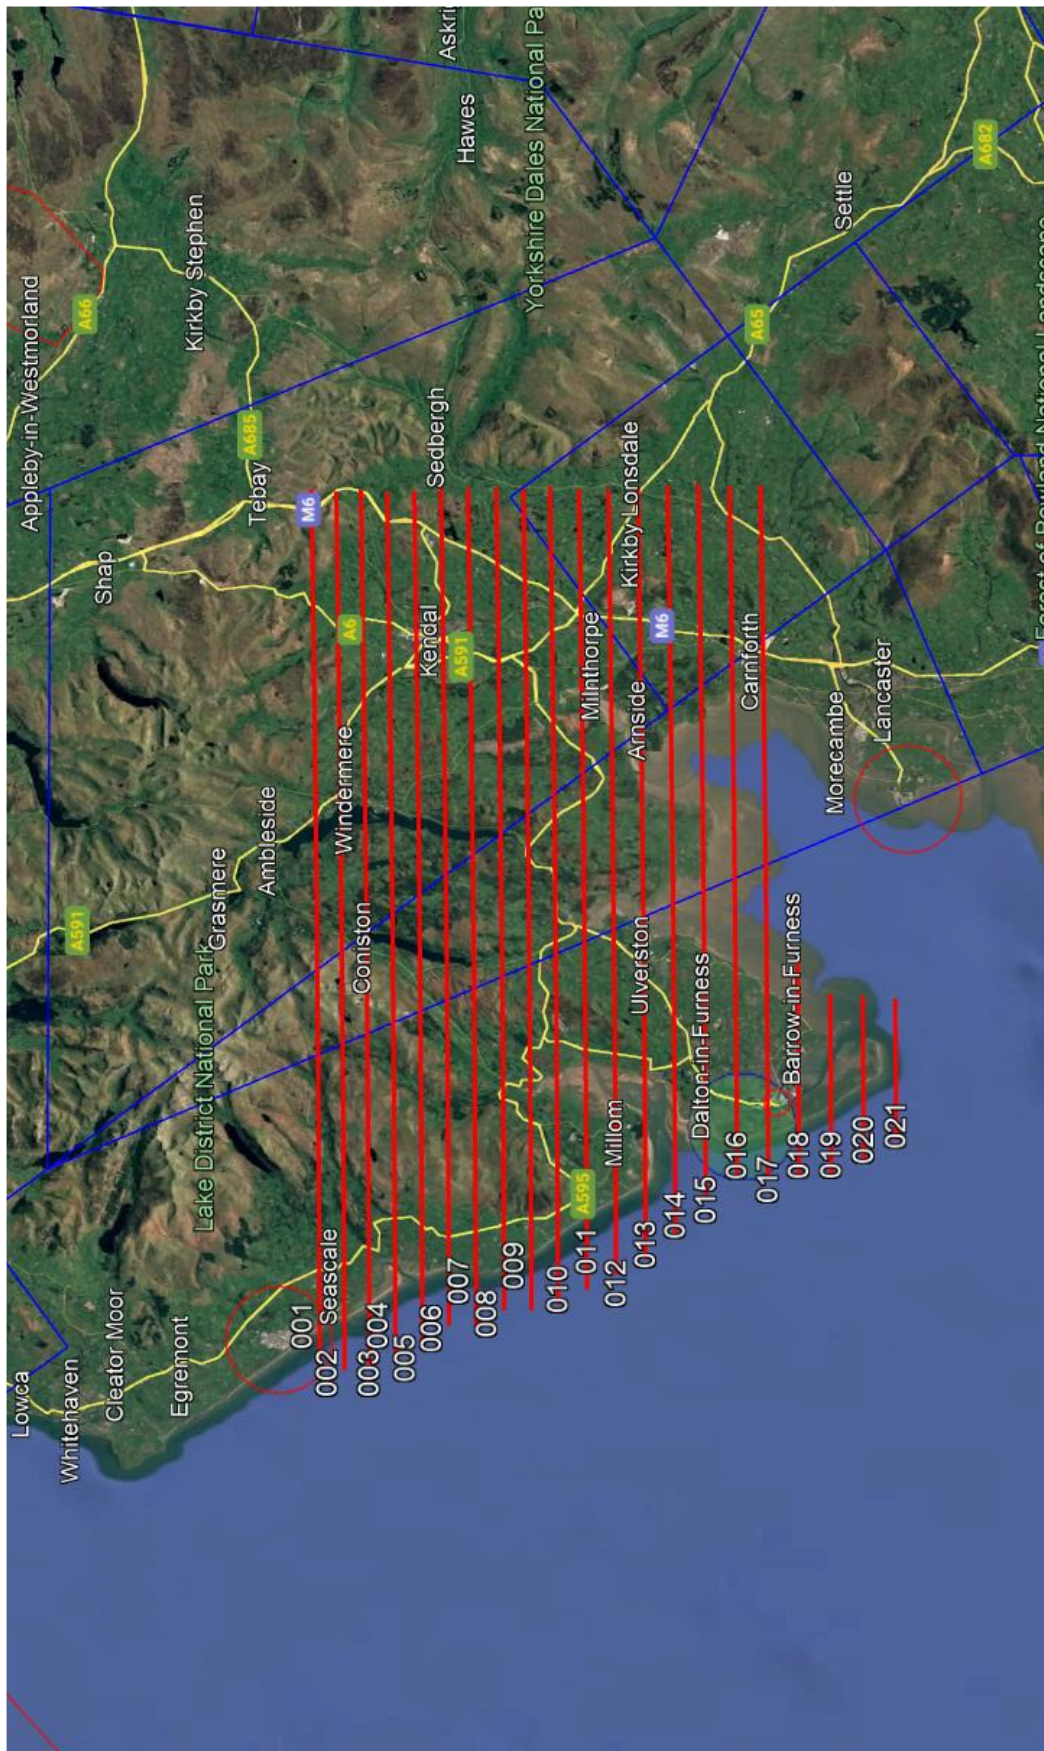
Appleby-in-Westmorland
A66
Kirkby Stephen
Askri
Hawes
Yorkshire Dales National Pa
A682
Settle
A65
A685
Tebay
M6
Sedbergh
Shap
A6
Kendal
A591
Kirkby Lonsdale
M6
Milnthorpe
Arnside
Carnforth
Morecambe
Lancaster
Forest of Bowland National Landscape
Ambleside
Windermere
Grasmere
A591
Coniston
Lake District National Park
Ulverston
Dalton-in-Furness
Barrow-in-Furness
Millom
A595
Lowca
Whitehaven
Cleator Moor
Egremont
001
Seascale
002
003
004
005
006
007
008
009
010
011
012
013
014
015
016
017
018
019
020
021